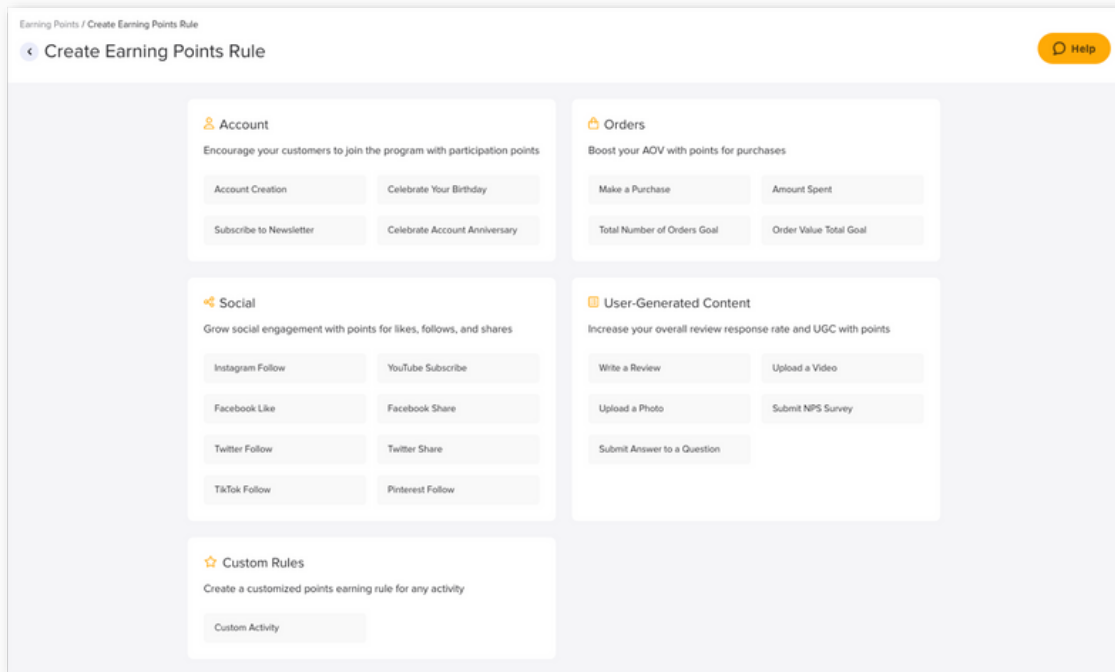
Earning Points / Create Earning Points Rule

Create Earning Points Rule

Help

Account

Encourage your customers to join the program with participation points

Account Creation

Celebrate Your Birthday

Subscribe to Newsletter

Celebrate Account Anniversary

Orders

Boost your AOV with points for purchases

Make a Purchase

Amount Spent

Total Number of Orders Goal

Order Value Total Goal

Social

Grow social engagement with points for likes, follows, and shares

Instagram Follow

YouTube Subscribe

Facebook Like

Facebook Share

Twitter Follow

Twitter Share

TikTok Follow

Pinterest Follow

User-Generated Content

Increase your overall review response rate and UGC with points

Write a Review

Upload a Video

Upload a Photo

Submit NPS Survey

Submit Answer to a Question

Custom Rules

Create a customized points earning rule for any activity

Custom Activity